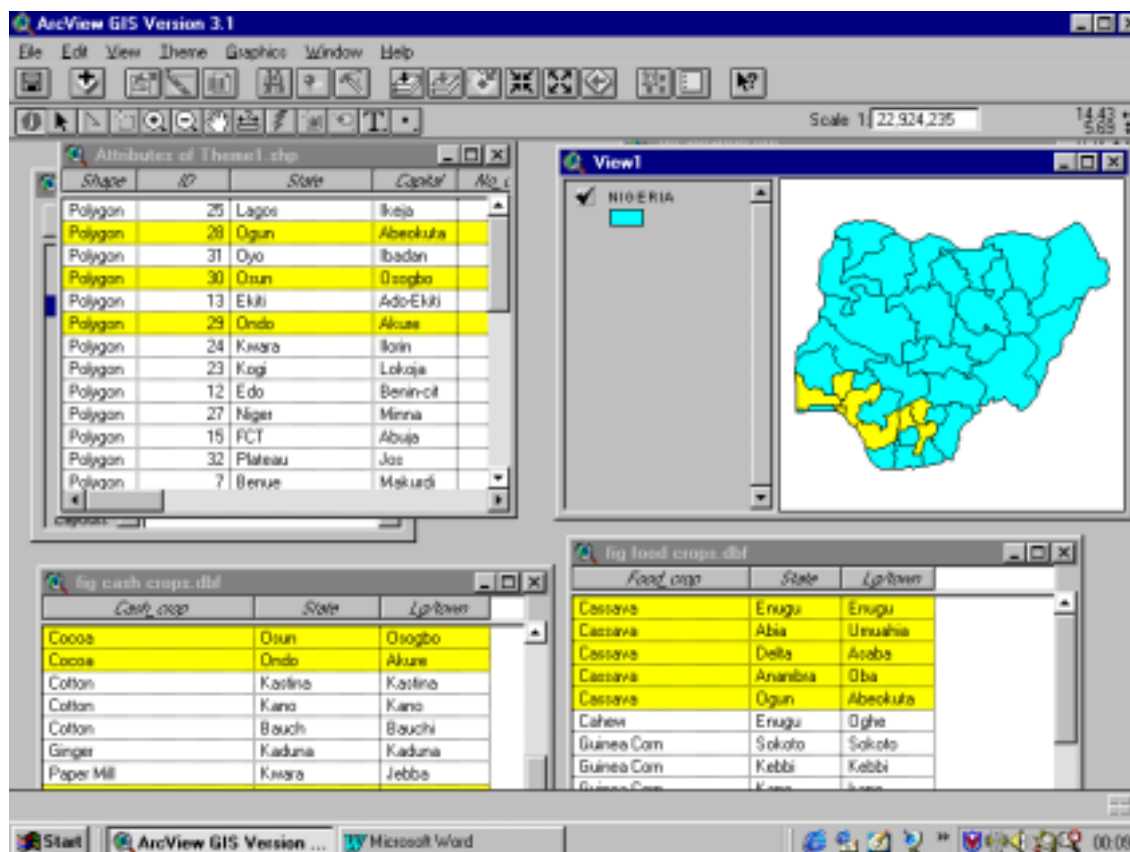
ArcView GIS Version 3.1

File Edit View Theme Graphics Window Help

Scale 1: 22,924,235

14.43
5.69

Attributes of Theme1.shp

| Shape | ID | State | Capital | No_ |
|---|---|---|---|---|
| Polygon | 25 | Lagos | Ikeja | |
| Polygon | 28 | Ogun | Abeokuta | |
| Polygon | 31 | Oyo | Ibadan | |
| Polygon | 30 | Osun | Osogbo | |
| Polygon | 13 | Ekiti | Ado-Ekiti | |
| Polygon | 29 | Ondo | Akure | |
| Polygon | 24 | Kwara | Ilorin | |
| Polygon | 23 | Kogi | Lokoja | |
| Polygon | 12 | Edo | Benin-cit | |
| Polygon | 27 | Niger | Minna | |
| Polygon | 15 | FCT | Abuja | |
| Polygon | 32 | Plateau | Jos | |
| Polygon | 7 | Benue | Makurdi | |

View1

NIGERIA

fig cash crops.dbf

| Cash_crop | State | Lg/town |
|---|---|---|
| Cocoa | Osun | Osogbo |
| Cocoa | Ondo | Akure |
| Cotton | Kastina | Kastina |
| Cotton | Kano | Kano |
| Cotton | Bauch | Bauchi |
| Ginger | Kaduna | Kaduna |
| Paper Mill | Kwara | Jebba |

fig food crops.dbf

| Food_crop | State | Lg/town |
|---|---|---|
| Cassava | Enugu | Enugu |
| Cassava | Abia | Umuahia |
| Cassava | Delta | Asaba |
| Cassava | Anambra | Oba |
| Cassava | Ogun | Abeokuta |
| Cahew | Enugu | Oghe |
| Guinea Corn | Sokoto | Sokoto |
| Guinea Corn | Kebbi | Kebbi |
| Guinea Corn | Kano | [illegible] |

Start ArcView GIS Version ... Microsoft Word 00:0